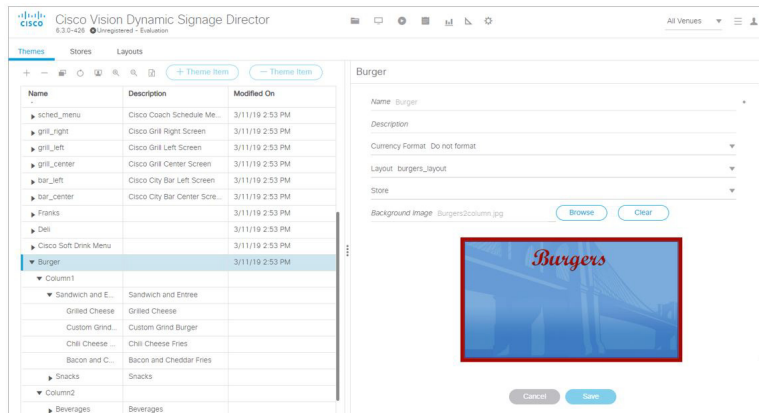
cisco Cisco Vision Dynamic Signage Director
6.3.0-426 Unregistered - Evaluation

All Venues

Themes Stores Layouts

+ Theme Item − Theme Item

| Name | Description | Modified On |
|---|---|---|
| sched_menu | Cisco Coach Schedule Me... | 3/11/19 2:53 PM |
| grill_right | Cisco Grill Right Screen | 3/11/19 2:53 PM |
| grill_left | Cisco Grill Left Screen | 3/11/19 2:53 PM |
| grill_center | Cisco Grill Center Screen | 3/11/19 2:53 PM |
| bar_left | Cisco City Bar Left Screen | 3/11/19 2:53 PM |
| bar_center | Cisco City Bar Center Scre... | 3/11/19 2:53 PM |
| Franks | | 3/11/19 2:53 PM |
| Deli | | 3/11/19 2:53 PM |
| Cisco Soft Drink Menu | | 3/11/19 2:53 PM |
| Burger | | 3/11/19 2:53 PM |
| Column1 | | |
| Sandwich and E... | Sandwich and Entree | |
| Grilled Cheese | Grilled Cheese | |
| Custom Grind... | Custom Grind Burger | |
| Chili Cheese ... | Chili Cheese Fries | |
| Bacon and C... | Bacon and Cheddar Fries | |
| Snacks | Snacks | |
| Column2 | | |
| Beverages | Beverages | |

Burger

Name Burger

Description

Currency Format Do not format

Layout burgers_layout

Store

Background Image Burgers2column.jpg Browse Clear

Burgers

Cancel Save